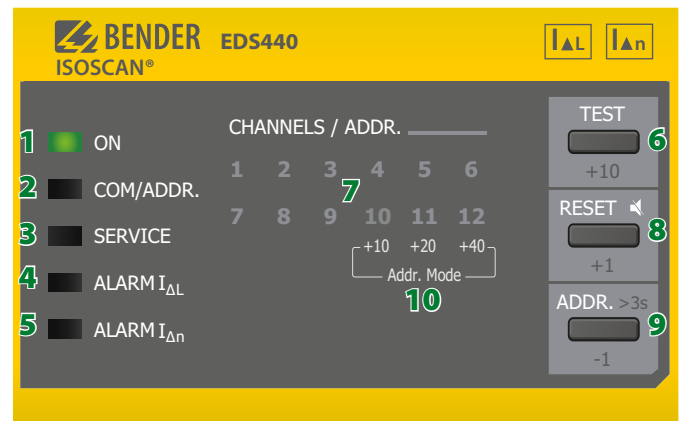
BENDER EDS440
ISOSCAN®

$I_{\Delta L}$ $I_{\Delta n}$

1 ON
2 COM/ADDR.
3 SERVICE
4 ALARM $I_{\Delta L}$
5 ALARM $I_{\Delta n}$

CHANNELS / ADDR.

1 2 3 4 5 6
7
7 8 9 10 11 12
+10 +20 +40
Addr. Mode
10

TEST
6
+10

RESET
8
+1

ADDR. >3s
9
-1